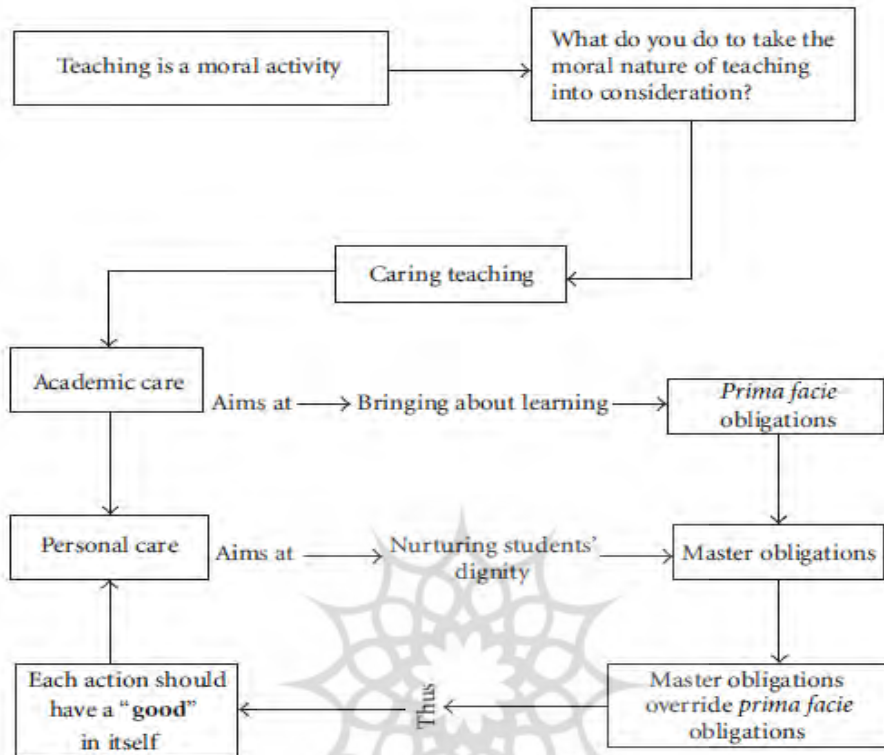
Teaching is a moral activity

What do you do to take the moral nature of teaching into consideration?

Caring teaching

Academic care

Aims at

Bringing about learning

*Prima facie* obligations

Personal care

Aims at

Nurturing students' dignity

Master obligations

Master obligations override *prima facie* obligations

Thus

Each action should have a "**good**" in itself